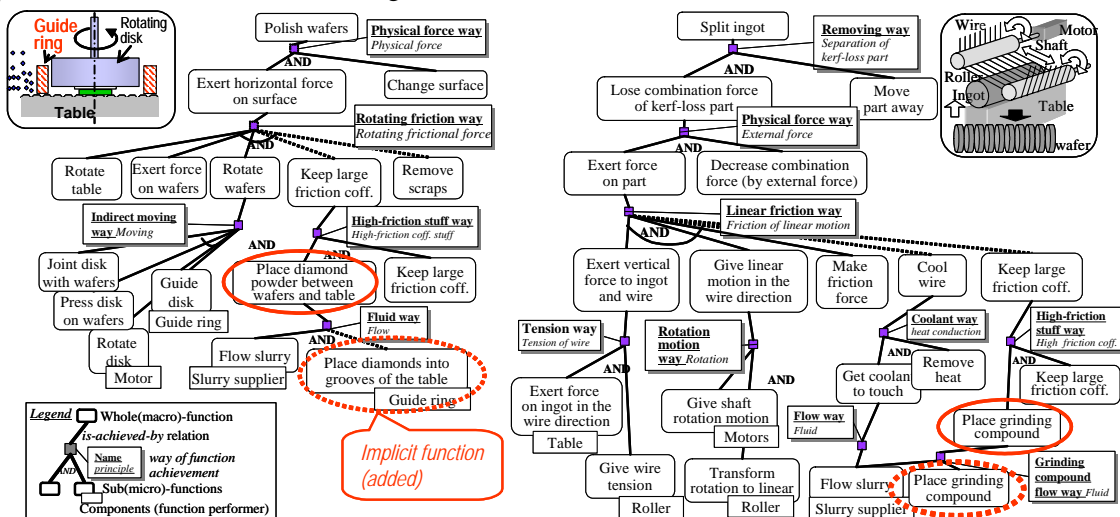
Guide ring
Rotating disk
Table

Polish wafers
Physical force way
Physical force
AND
Change surface
Exert horizontal force on surface
Rotating friction way
Rotating frictional force
AND
Rotate table
Exert force on wafers
Rotate wafers
Keep large friction coff.
Remove scraps
Indirect moving way Moving
High-friction stuff way
High-friction coff. stuff
AND
AND
Joint disk with wafers
Press disk on wafers
Guide disk
Guide ring
Place diamond powder between wafers and table
Keep large friction coff.
Fluid way
Flow
Rotate disk
Motor
Flow slurry
Slurry supplier
Place diamonds into grooves of the table
Guide ring
Legend
Whole(macro)-function
is-achieved-by relation
AND
Name principle
way of function achievement
Sub(micro)-functions
Components (function performer)
Implicit function (added)

Split ingot
Removing way
Separation of kerf-loss part
AND
Lose combination force of kerf-loss part
Move part away
Physical force way
External force
AND
Exert force on part
Decrease combination force (by external force)
Linear friction way
Friction of linear motion
AND
Exert vertical force to ingot and wire
Give linear motion in the wire direction
Make friction force
Cool wire
Keep large friction coff.
Tension way
Tension of wire
Rotation motion way Rotation
Coolant way
heat conduction
High-friction stuff way
High friction coff.
AND
AND
AND
AND
Remove heat
Exert force on ingot in the wire direction
Give shaft rotation motion
Get coolant to touch
Keep large friction coff.
Table
Motors
Flow way
Fluid
Place grinding compound
Give wire tension
Transform rotation to linear
Flow slurry
Place grinding compound
Grinding compound flow way Fluid
Roller
Roller
Slurry supplier

Wire
Motor
Shaft
Roller
Ingot
Table
wafer